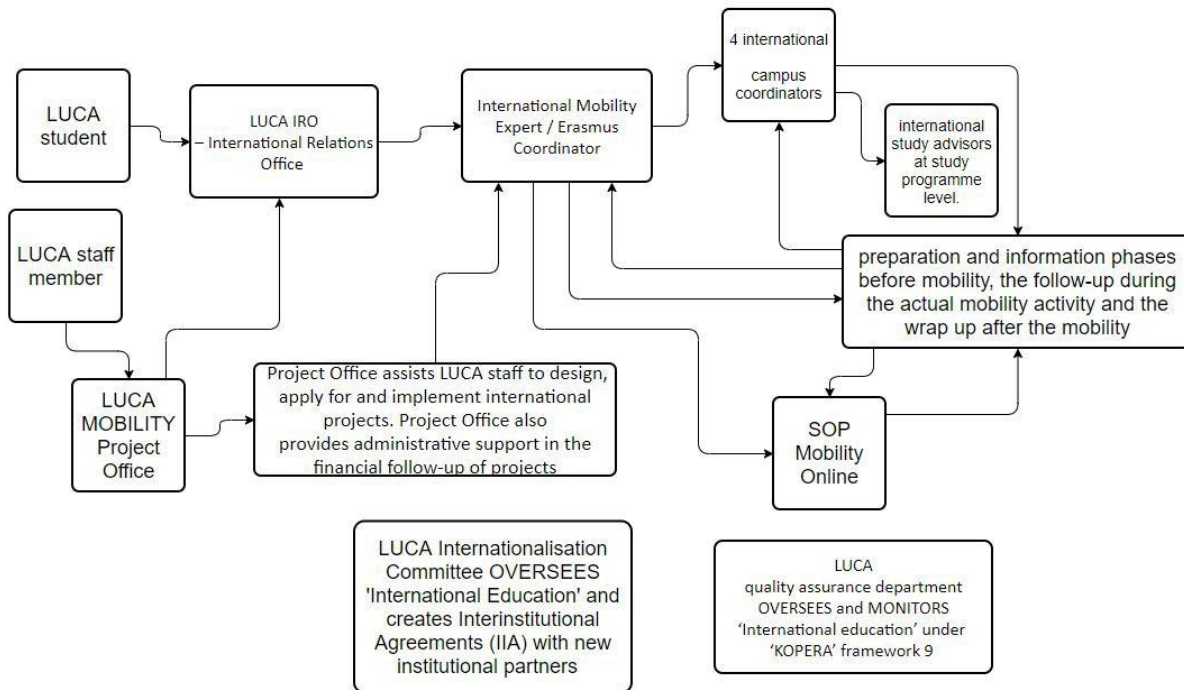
LUCA student

LUCA IRO – International Relations Office

International Mobility Expert / Erasmus Coordinator

4 international

campus coordinators

international study advisors at study programme level.

LUCA staff member

preparation and information phases before mobility, the follow-up during the actual mobility activity and the wrap up after the mobility

LUCA MOBILITY Project Office

Project Office assists LUCA staff to design, apply for and implement international projects. Project Office also provides administrative support in the financial follow-up of projects

SOP Mobility Online

LUCA Internationalisation Committee OVERSEES 'International Education' and creates Interinstitutional Agreements (IIA) with new institutional partners

LUCA quality assurance department OVERSEES and MONITORS 'International education' under 'KOPERA' framework 9